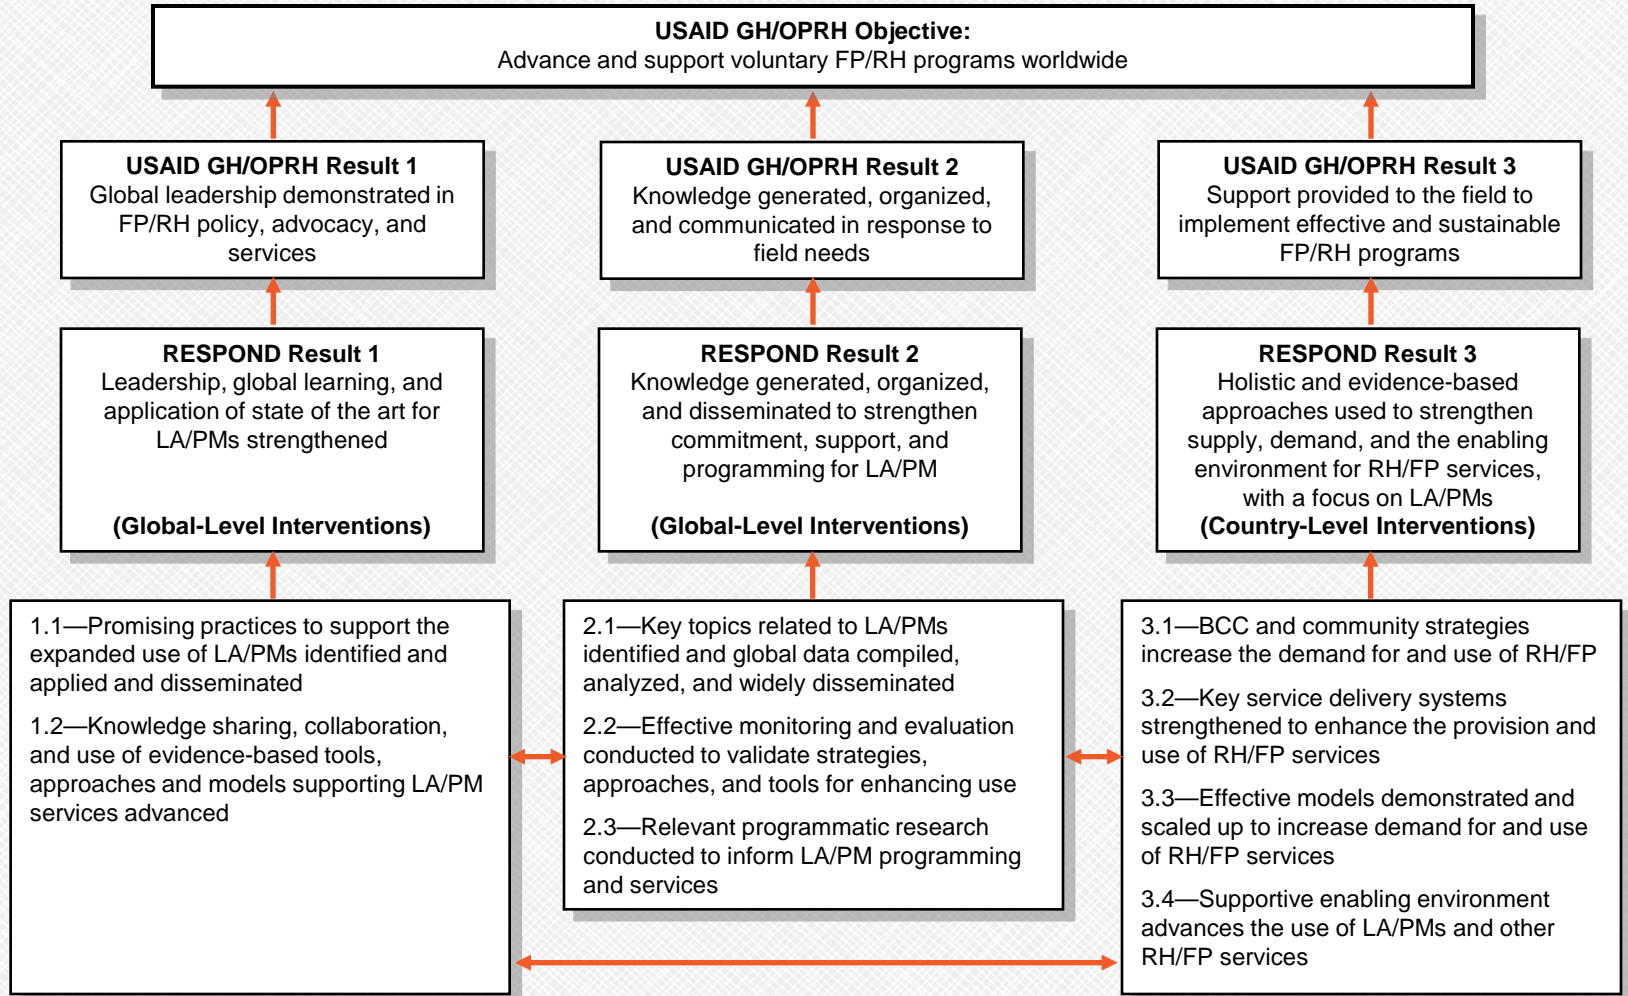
**USAID GH/OPRH Objective:**
Advance and support voluntary FP/RH programs worldwide

**USAID GH/OPRH Result 1**
Global leadership demonstrated in FP/RH policy, advocacy, and services

**USAID GH/OPRH Result 2**
Knowledge generated, organized, and communicated in response to field needs

**USAID GH/OPRH Result 3**
Support provided to the field to implement effective and sustainable FP/RH programs

**RESPOND Result 1**
Leadership, global learning, and application of state of the art for LA/PMs strengthened

**(Global-Level Interventions)**

**RESPOND Result 2**
Knowledge generated, organized, and disseminated to strengthen commitment, support, and programming for LA/PM

**(Global-Level Interventions)**

**RESPOND Result 3**
Holistic and evidence-based approaches used to strengthen supply, demand, and the enabling environment for RH/FP services, with a focus on LA/PMs
**(Country-Level Interventions)**

1.1—Promising practices to support the expanded use of LA/PMs identified and applied and disseminated

1.2—Knowledge sharing, collaboration, and use of evidence-based tools, approaches and models supporting LA/PM services advanced

2.1—Key topics related to LA/PMs identified and global data compiled, analyzed, and widely disseminated

2.2—Effective monitoring and evaluation conducted to validate strategies, approaches, and tools for enhancing use

2.3—Relevant programmatic research conducted to inform LA/PM programming and services

3.1—BCC and community strategies increase the demand for and use of RH/FP

3.2—Key service delivery systems strengthened to enhance the provision and use of RH/FP services

3.3—Effective models demonstrated and scaled up to increase demand for and use of RH/FP services

3.4—Supportive enabling environment advances the use of LA/PMs and other RH/FP services